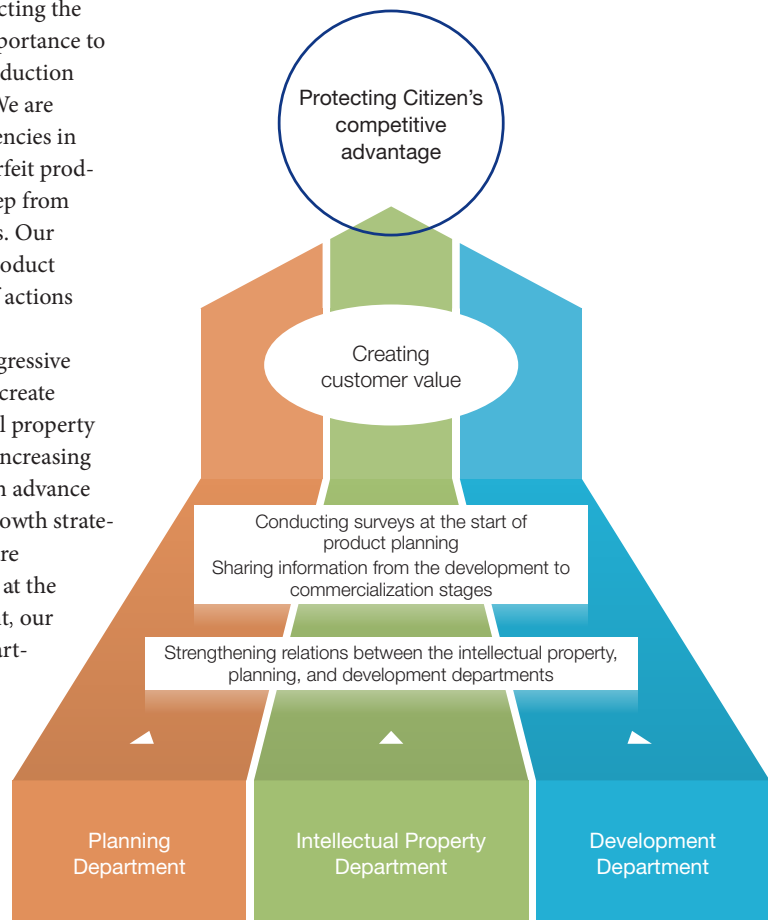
cting the
portance to
duction
We are
encies in
rfeit prod-
ep from
s. Our
oduct
f actions

gressive
create
l property
ncreasing
n advance
owth strate-
re
at the
t, our
art-

Protecting Citizen's competitive advantage

Creating customer value

Conducting surveys at the start of product planning
Sharing information from the development to commercialization stages

Strengthening relations between the intellectual property, planning, and development departments

Planning Department

Intellectual Property Department

Development Department